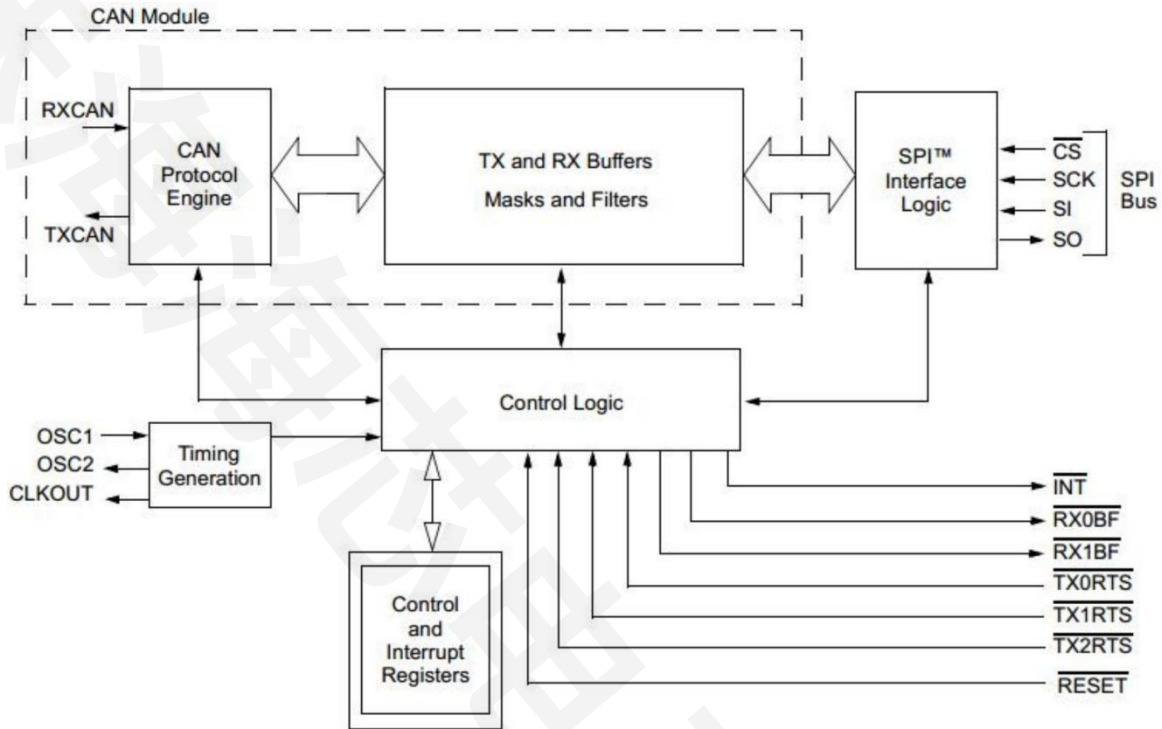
CAN Module

RXCAN

CAN Protocol Engine

TXCAN

TX and RX Buffers
Masks and Filters

SPI™ Interface Logic

$\overline{CS}$
SCK
SI
SO

SPI Bus

Control Logic

OSC1
OSC2
CLKOUT

Timing Generation

Control and Interrupt Registers

$\overline{INT}$
$\overline{RX0BF}$
$\overline{RX1BF}$
$\overline{TX0RTS}$
$\overline{TX1RTS}$
$\overline{TX2RTS}$
$\overline{RESET}$